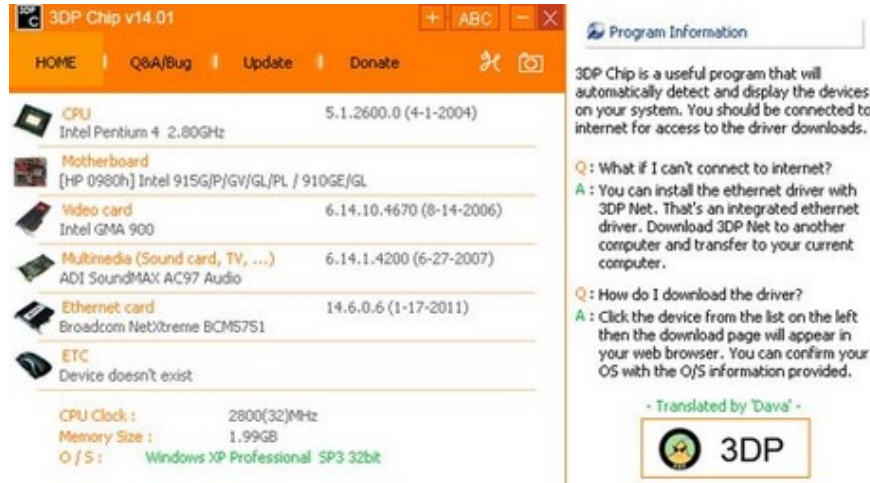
3DP C 3DP Chip v14.01

+ ABC − X

HOME | Q&A/Bug | Update | Donate

CPU
Intel Pentium 4 2.80GHz
5.1.2600.0 (4-1-2004)

Motherboard
[HP 0980h] Intel 915G/P/GV/GL/PL / 910GE/GL

Video card
Intel GMA 900
6.14.10.4670 (8-14-2006)

Multimedia (Sound card, TV, ...)
ADI SoundMAX AC97 Audio
6.14.1.4200 (6-27-2007)

Ethernet card
Broadcom NetXtreme BCM5751
14.6.0.6 (1-17-2011)

ETC
Device doesn't exist

CPU Clock : 2800(32)MHz
Memory Size : 1.99GB
O / S : Windows XP Professional SP3 32bit

Program Information

3DP Chip is a useful program that will automatically detect and display the devices on your system. You should be connected to internet for access to the driver downloads.

Q : What if I can't connect to internet?
A : You can install the ethernet driver with 3DP Net. That's an integrated ethernet driver. Download 3DP Net to another computer and transfer to your current computer.

Q : How do I download the driver?
A : Click the device from the list on the left then the download page will appear in your web browser. You can confirm your OS with the O/S information provided.

- Translated by 'Dava' -

3DP